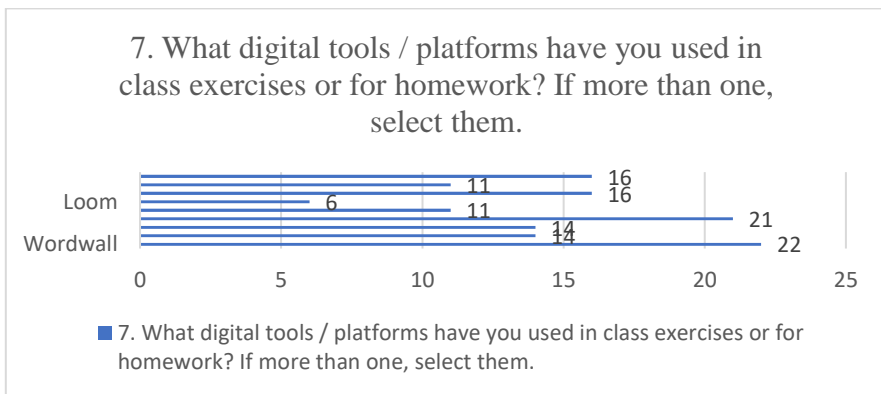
7. What digital tools / platforms have you used in class exercises or for homework? If more than one, select them.

Loom
Wordwall

16
11
16
6
11
21
14
14
22

0 5 10 15 20 25

7. What digital tools / platforms have you used in class exercises or for homework? If more than one, select them.